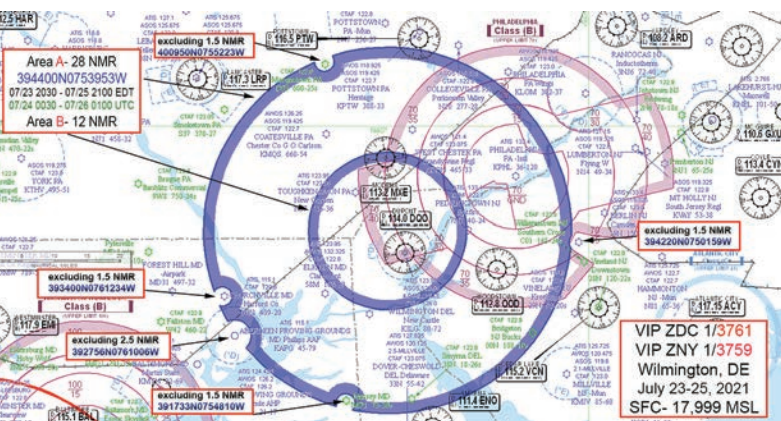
Area A- 28 NMR
394400N0753953W
07/23 2030 - 07/25 2100 EDT
07/24 0030 - 07/26 0100 UTC
Area B- 12 NMR

excluding 1.5 NMR
400950N0755223W

excluding 1.5 NMR
394220N0750159W

excluding 1.5 NMR
393400N0761234W

excluding 2.5 NMR
392756N0761006W

excluding 1.5 NMR
391733N0754810W

VIP ZDC 1/3761
VIP ZNY 1/3759
Wilmington, DE
July 23-25, 2021
SFC- 17,999 MSL

116.5 PTW
117.3 LRP
113.2 MXE
114.0 DQO
112.8 OOD
115.2 VCN
111.4 ENO
117.9 EMI
115.1 BAL
113.4 CYN
112.2 ARD
117.15 ACY
110.5 GXU

PHILADELPHIA
Class (B)
Class (B)
POTTSTOWN
PA-Mun
POTTSTOWN
Heritage
COATESVILLE PA
Chester Co G O Carlson
TOUGHKENAMON PA
New Garden
PHILADELPHIA
PA-Intl
PENNS GROVE NJ
WILMINGTON DE
DOVER-CHESWOLD DEL
FOREST HILL MD
ABERDEEN PROVING GROUNDS
MD Phillips AAF
Bridgeton
MILLVILLE
LUMBERTON NJ
MT HOLLY NJ
South Jersey Regl
VINELAND
YORK PA